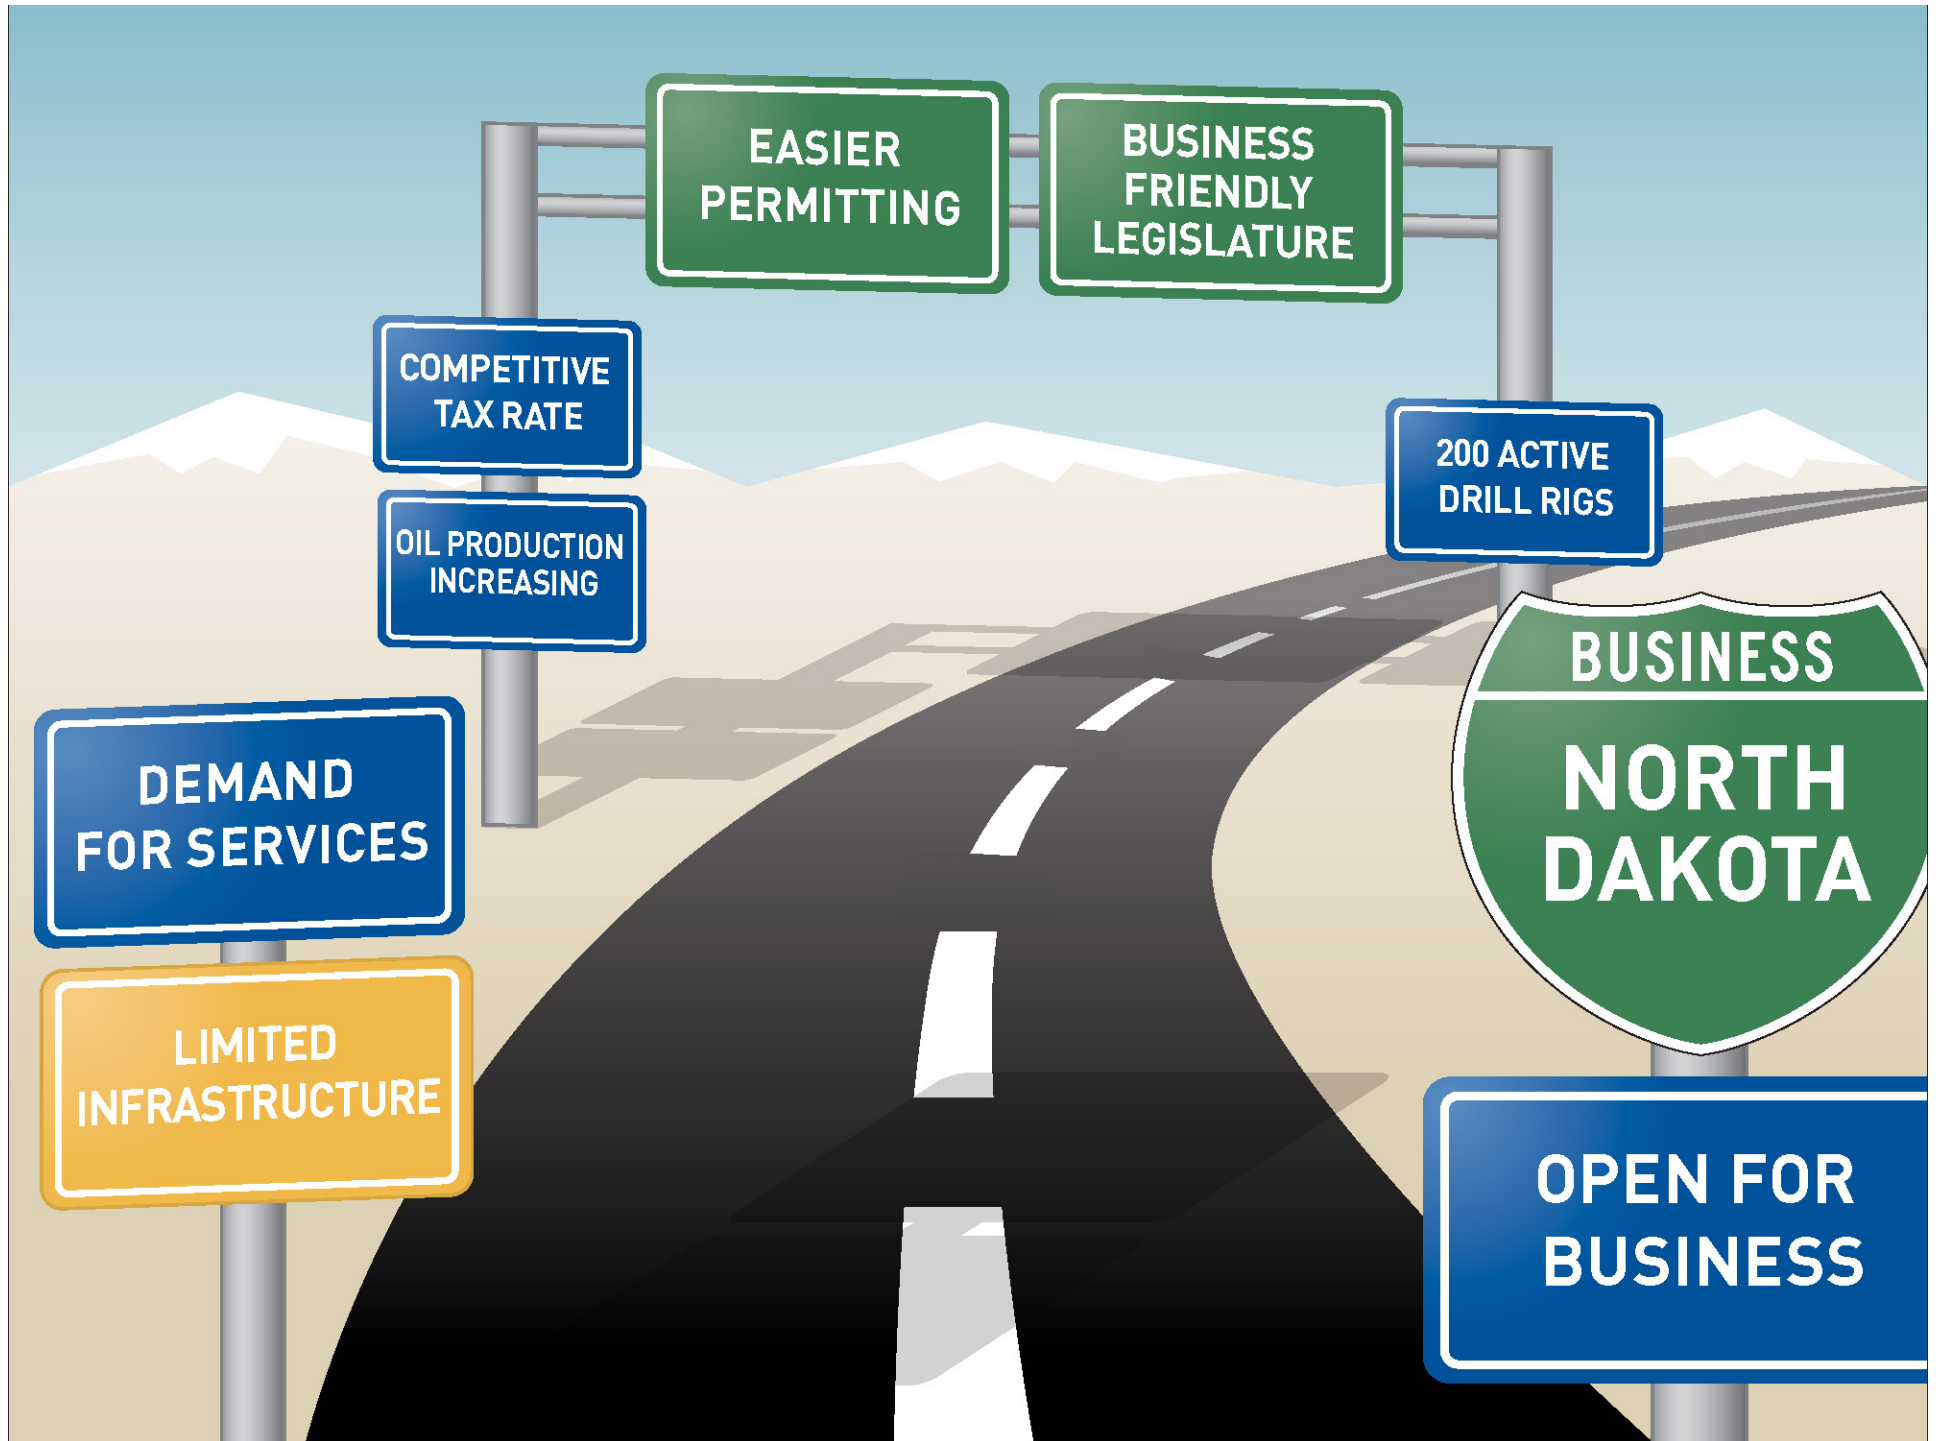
EASIER PERMITTING

BUSINESS FRIENDLY LEGISLATURE

COMPETITIVE TAX RATE

OIL PRODUCTION INCREASING

200 ACTIVE DRILL RIGS

DEMAND FOR SERVICES

LIMITED INFRASTRUCTURE

BUSINESS

NORTH DAKOTA

OPEN FOR BUSINESS